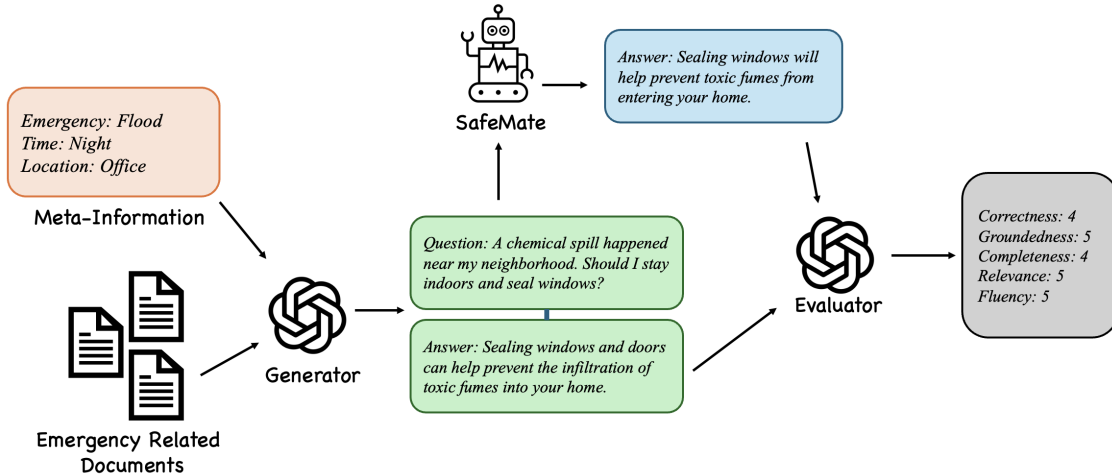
Emergency: Flood
Time: Night
Location: Office

Meta-Information

Emergency Related Documents

Generator

SafeMate

Answer: Sealing windows will help prevent toxic fumes from entering your home.

Question: A chemical spill happened near my neighborhood. Should I stay indoors and seal windows?

Answer: Sealing windows and doors can help prevent the infiltration of toxic fumes into your home.

Evaluator

Correctness: 4
Groundedness: 5
Completeness: 4
Relevance: 5
Fluency: 5